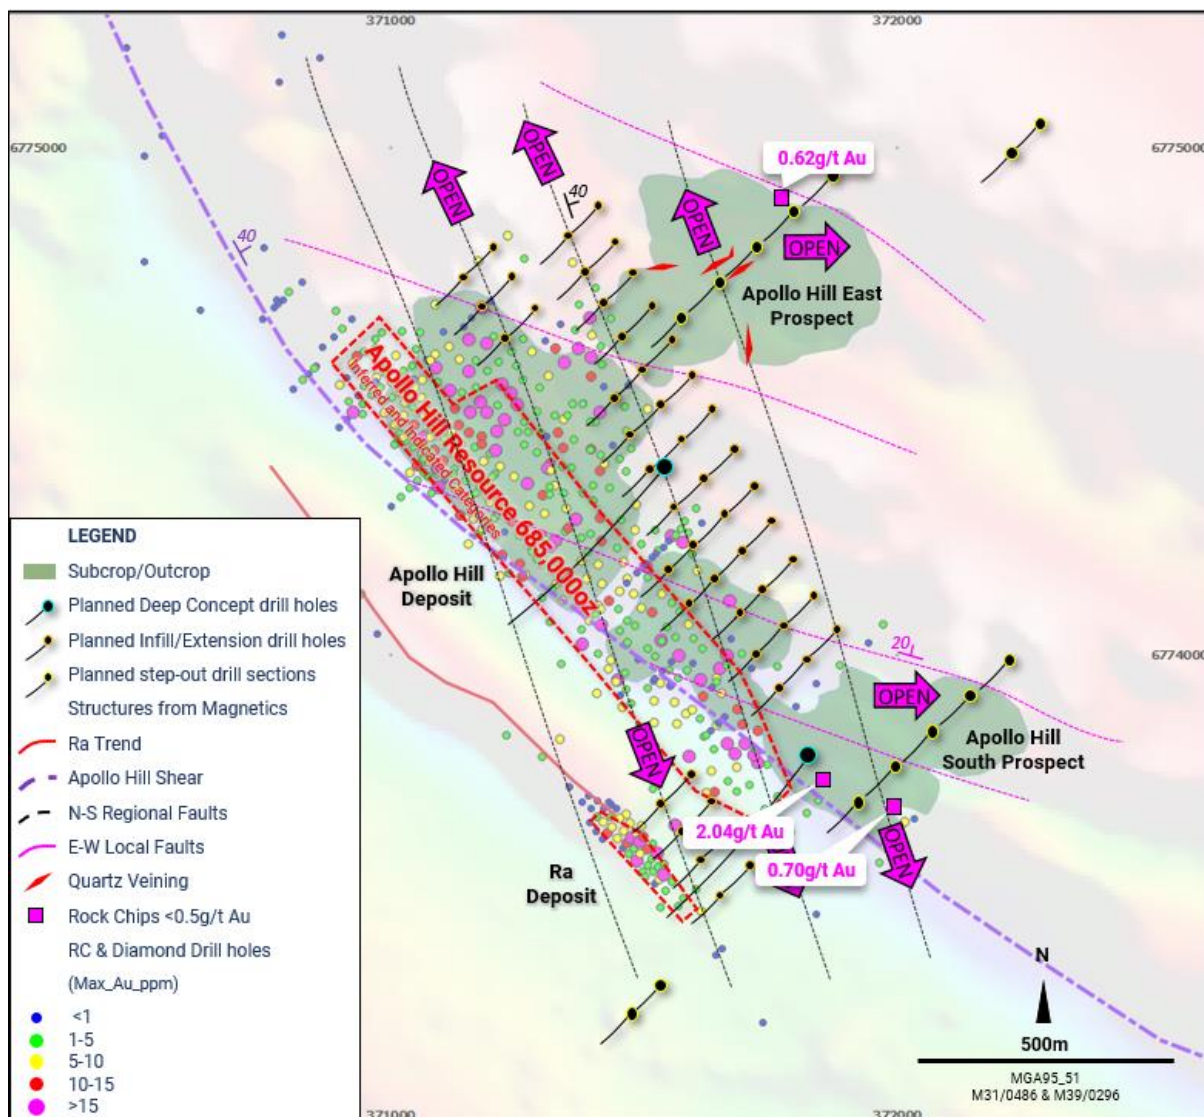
371000
372000
6775000
6775000
6774000
40
40
20
OPEN
OPEN
OPEN
OPEN
OPEN
OPEN
OPEN
0.62g/t Au
Apollo Hill East Prospect
Apollo Hill Resource 685,000oz
Inferred and Indicated Categories
Apollo Hill Deposit
Apollo Hill South Prospect
2.04g/t Au
0.70g/t Au
Ra Deposit

LEGEND
Subcrop/Outcrop
Planned Deep Concept drill holes
Planned Infill/Extension drill holes
Planned step-out drill sections
Structures from Magnetics
Ra Trend
Apollo Hill Shear
N-S Regional Faults
E-W Local Faults
Quartz Veining
Rock Chips <0.5g/t Au
RC & Diamond Drill holes
(Max_Au_ppm)
<1
1-5
5-10
10-15
>15

N
500m
MGA95_51
M31/0486 & M39/0296
371000
372000